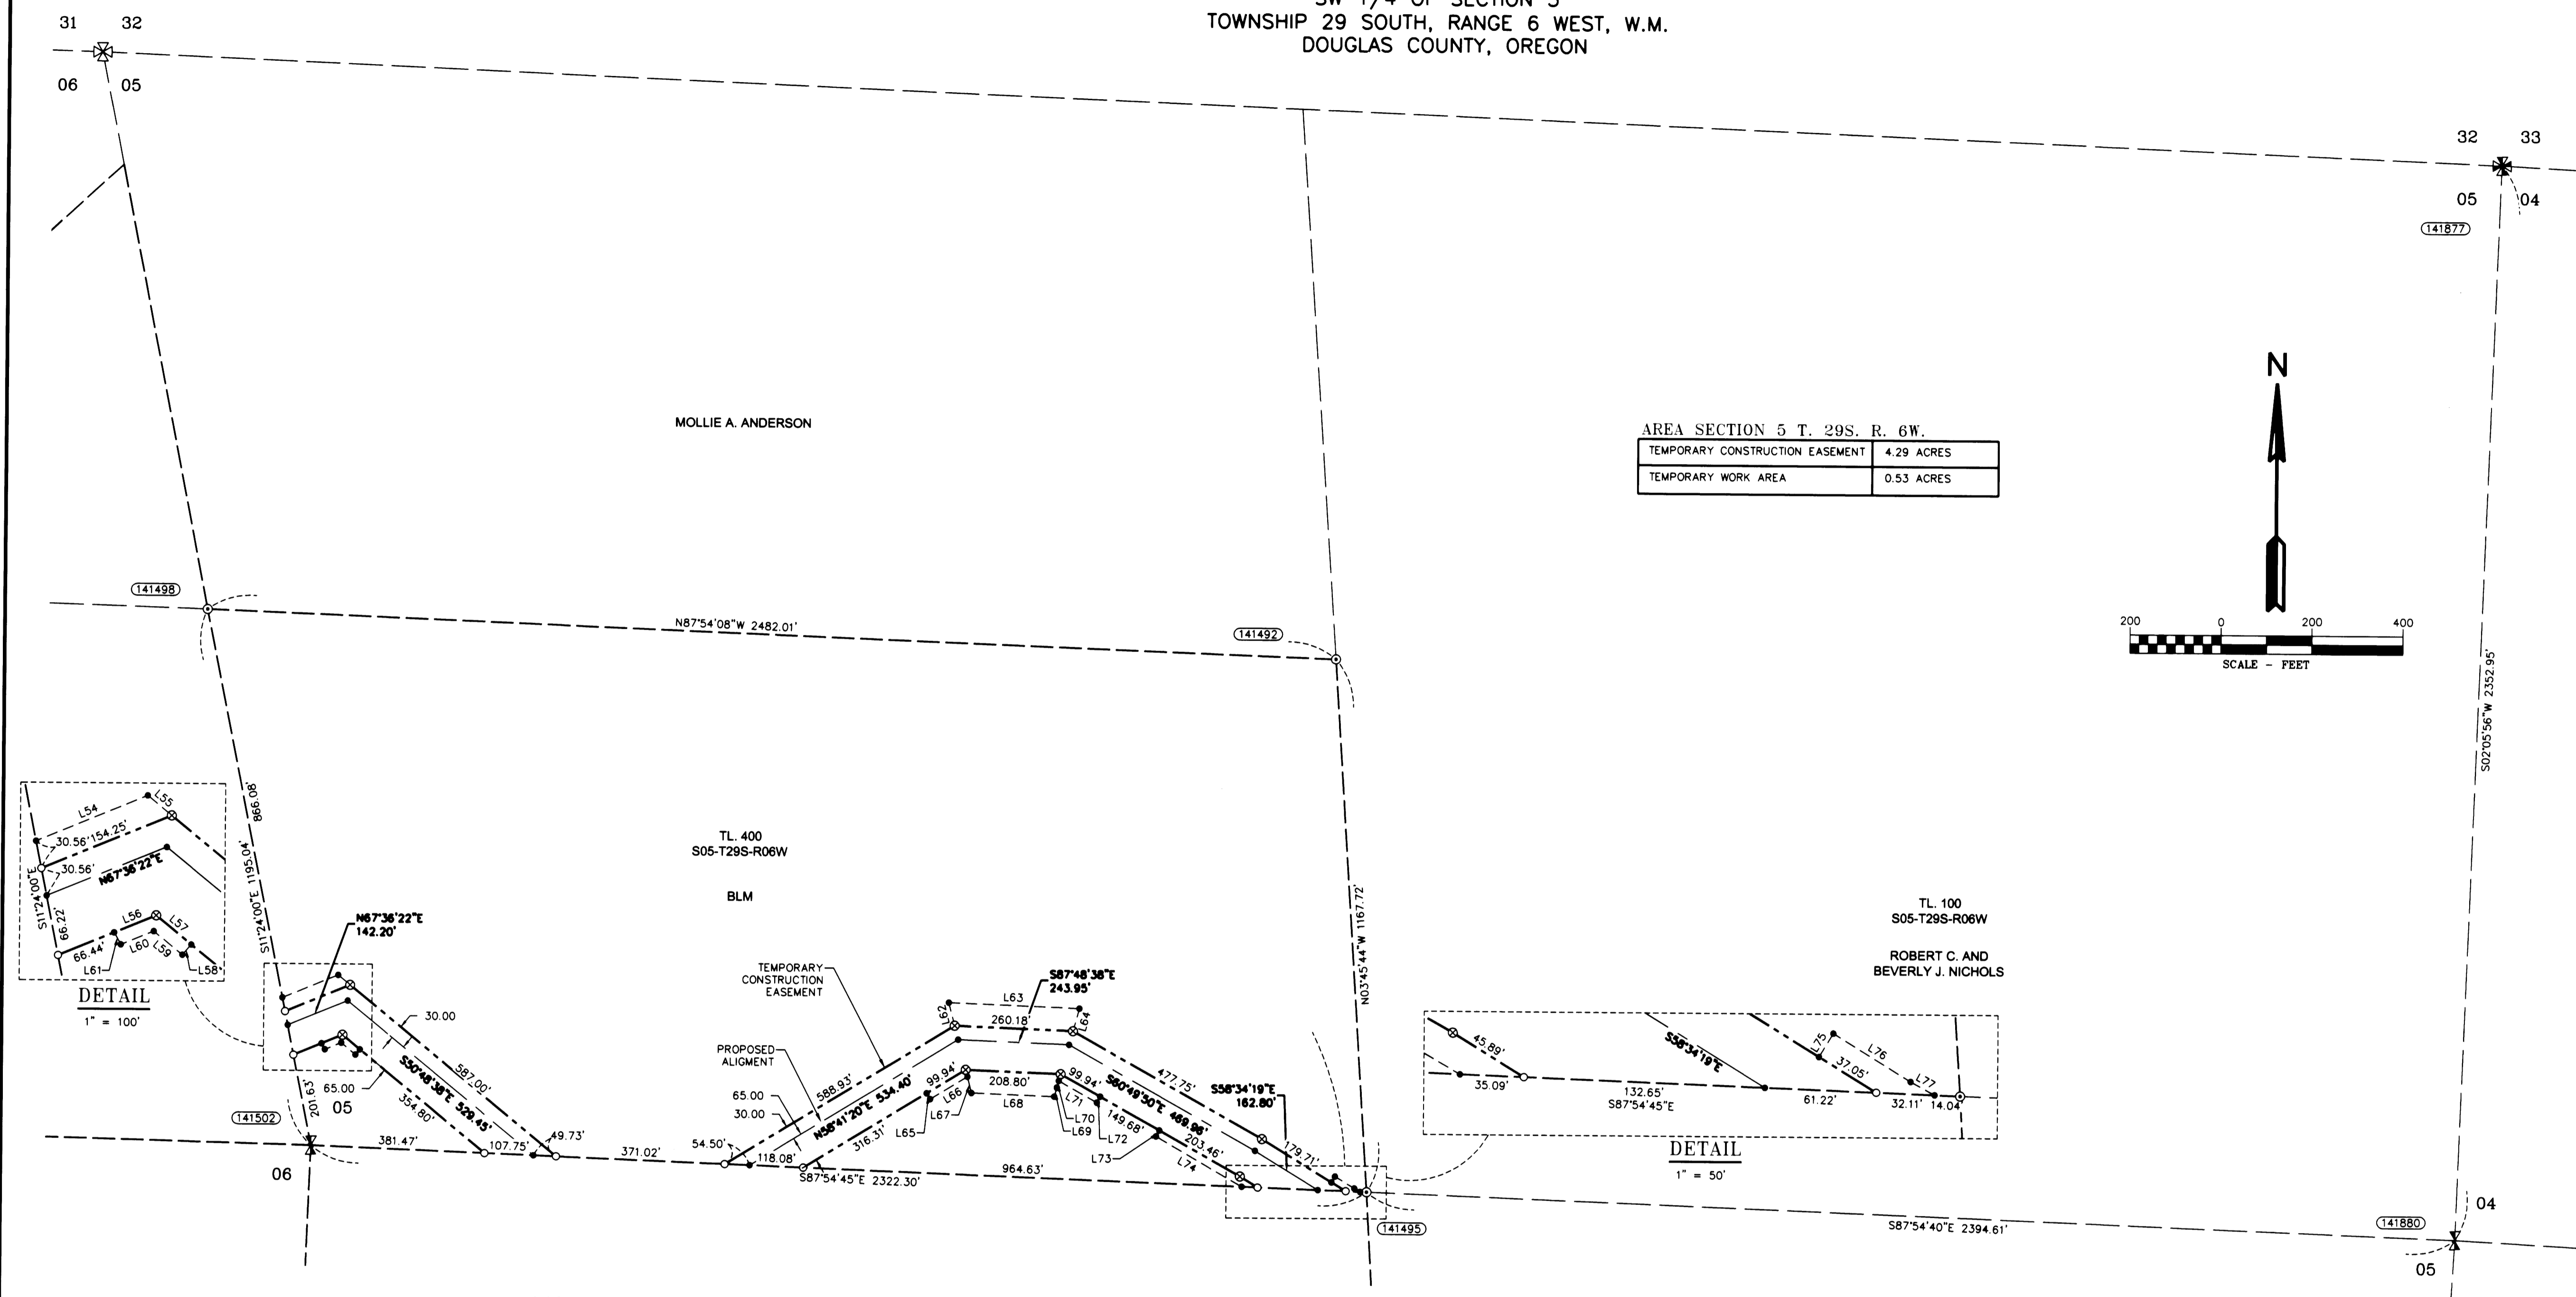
SW 1/4 OF SECTION 5
TOWNSHIP 29 SOUTH, RANGE 6 WEST, W.M.
DOUGLAS COUNTY, OREGON

31 32
06 05

32 33
05 04
141877

MOLLIE A. ANDERSON

AREA SECTION 5 T. 29S. R. 6W.

| TEMPORARY CONSTRUCTION EASEMENT | 4.29 ACRES |
|---|---|
| TEMPORARY WORK AREA | 0.53 ACRES |

N

200 0 200 400
SCALE - FEET

141498
N87°54'08"W 2482.01'
141492

S02°05'56"W 2352.95'

866.08'
S11°24'00"E 1195.04'

TL. 400
S05-T29S-R06W

BLM

N03°45'44"W 1167.72'

TL. 100
S05-T29S-R06W

ROBERT C. AND
BEVERLY J. NICHOLS

L54
L55
30.56' 154.25'
30.56'
N67°36'22"E
S11°24'00"E
66.22'
L56
L57
66.44'
L60
L59
L61
L58
DETAIL
1" = 100'

N67°36'22"E
142.20'

30.00
587.00'
S50°48'38"E 529.45'
354.80'
65.00
05
201.63'
141502
381.47'
107.75'
49.73'
06

TEMPORARY
CONSTRUCTION
EASEMENT

PROPOSED
ALIGMENT
65.00
30.00
588.93'
N58°41'20"E 534.40'
316.31'
54.50'
118.08'
371.02'
S87°54'45"E 2322.30'
L65
L67
99.94'
L66
L62
L63
260.18'
S87°48'38"E
243.95'
L64
208.80'
L68
99.94'
L71
L70
L69
S60°49'50"E 469.96'
149.68'
L72
L73
L74
477.75'
203.46'
S58°34'19"E
162.80'
179.71'
964.63'
141495

45.89'
S58°34'19"E
L75
L76
37.05'
L77
35.09'
132.65'
S87°54'45"E
61.22'
32.11'
14.04'
DETAIL
1" = 50'

S87°54'40"E 2394.61'
141880
04
05